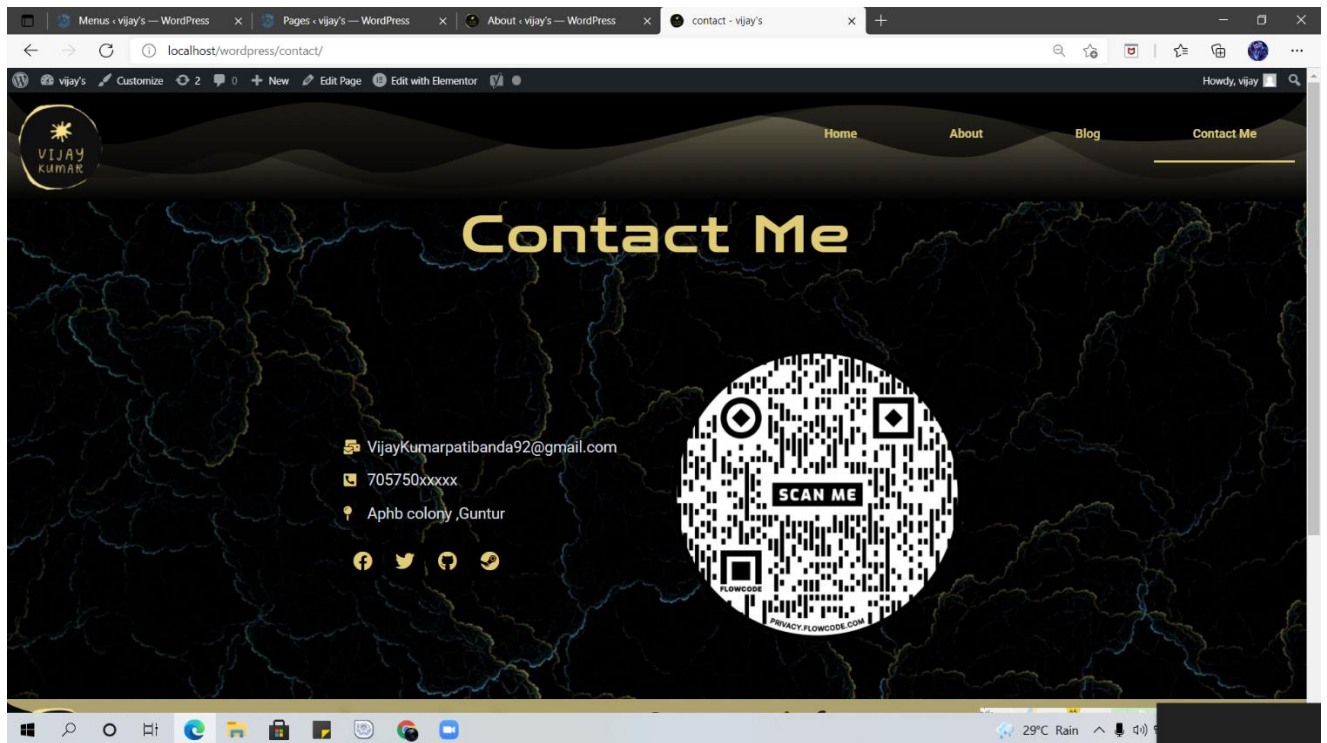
Menus ‹ vijay's — WordPress
Pages ‹ vijay's — WordPress
About ‹ vijay's — WordPress
contact - vijay's

localhost/wordpress/contact/

vijay's Customize 2 0 New Edit Page Edit with Elementor
Howdy, vijay

VIJAY KUMAR

Home About Blog Contact Me

Contact Me

VijayKumarpatibanda92@gmail.com
705750xxxxx
Aphb colony ,Guntur

SCAN ME
FLOWCODE
PRIVACY.FLOWCODE.COM

29°C Rain